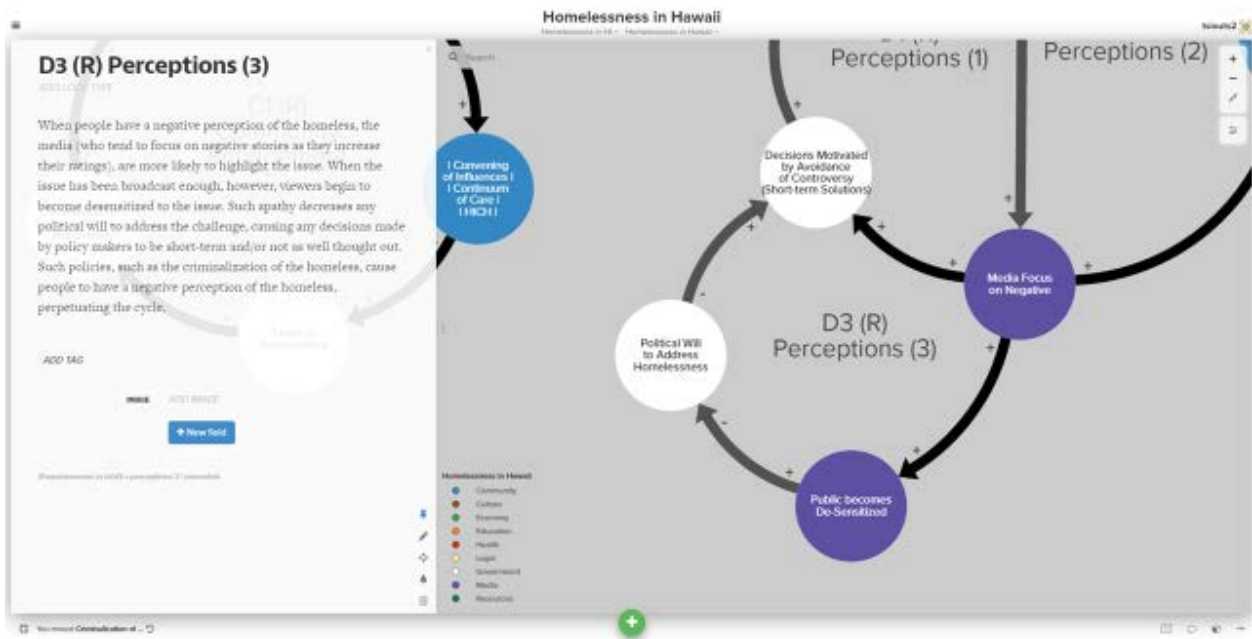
Homelessness in Hawaii

D3 (R) Perceptions (3)

When people have a negative perception of the homeless, the media (who tend to focus on negative stories as they increase their ratings), are more likely to highlight the issue. When the issue has been broadcast enough, however, viewers begin to become desensitized to the issue. Such apathy decreases any political will to address the challenge, causing any decisions made by policy makers to be short-term and/or not as well thought out. Such policies, such as the criminalization of the homeless, cause people to have a negative perception of the homeless, perpetuating the cycle.

ADD TAG

+ New field

Search

Perceptions (1)

Perceptions (2)

I Convening of Influences I I Continuum of Care I I HICH I

Decisions Motivated by Avoidance of Controversy (Short-term Solutions)

Media Focus on Negative

Political Will to Address Homelessness

D3 (R) Perceptions (3)

Public becomes De-Sensitized

Homelessness in Hawaii
Community
Culture
Economy
Education
Health
Legal
Government
Media
Resources

+ + + + + + + + - - +